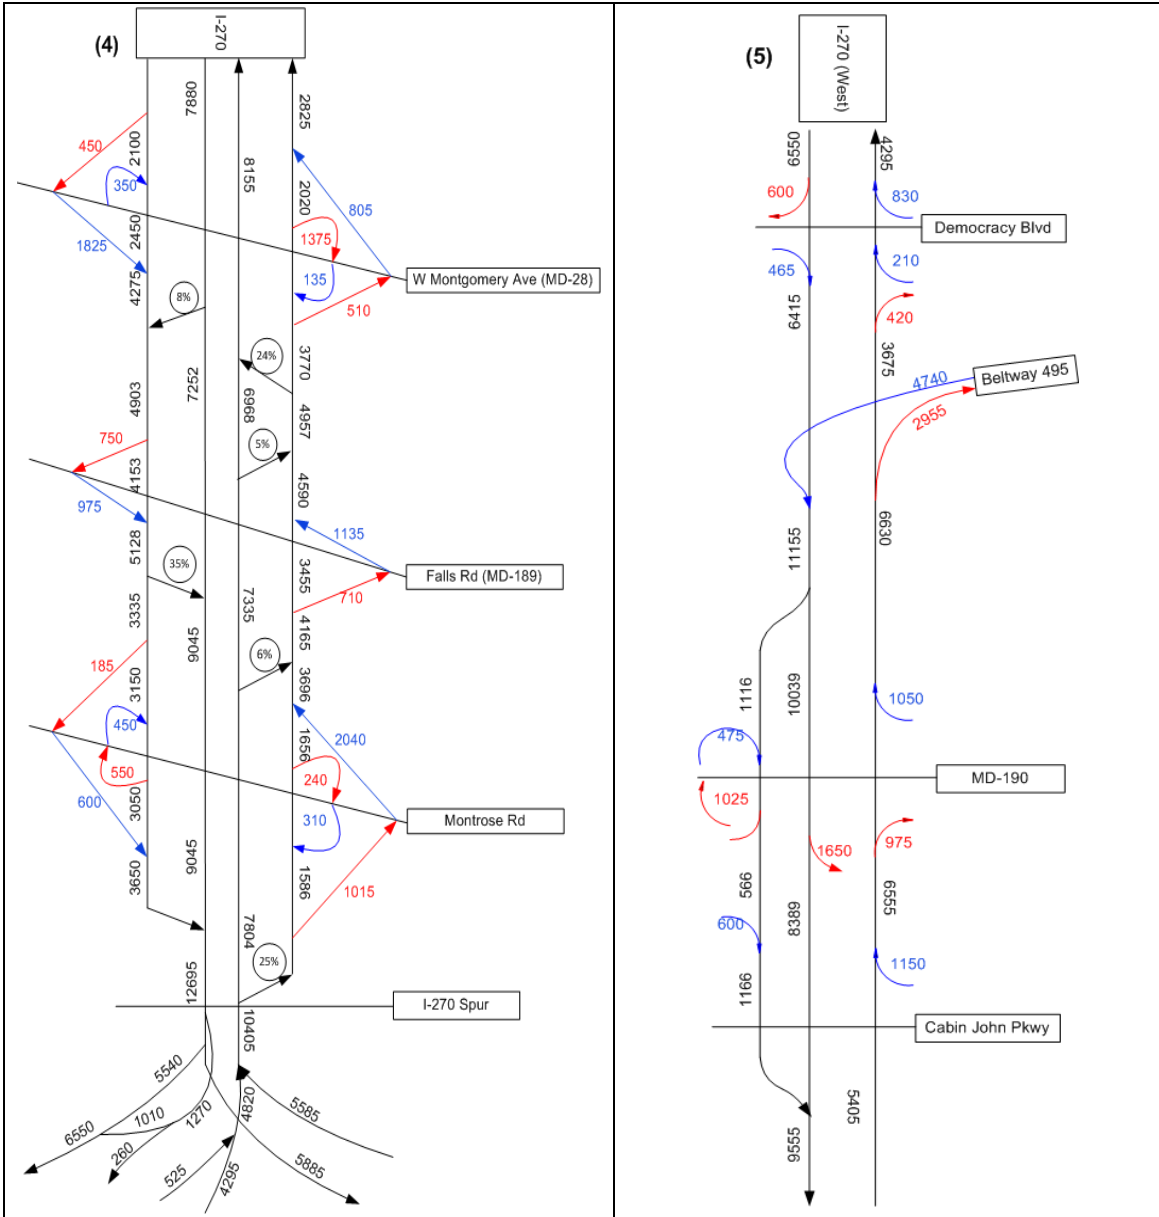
(4)

I-270

7880
2825
450
2100
350
8155
2020
805
1825
2450
1375
W Montgomery Ave (MD-28)
4275
8%
135
510
24%
3770
4903
7252
6968
4957
750
5%
4153
4590
975
1135
5128
35%
3455
Falls Rd (MD-189)
710
3335
7335
4165
9045
6%
185
3150
3696
450
2040
1656
550
240
600
3050
Montrose Rd
310
9045
3650
1586
1015
7804
25%
12695
I-270 Spur
10405
5540
1010
1270
4820
5585
6550
260
525
4295
5885

(5)

I-270 (West)

6550
4295
600
830
Democracy Blvd
465
210
6415
420
3675
4740
Beltway 495
2955
11155
6630
1116
10039
1050
475
MD-190
1025
1650
975
566
8389
6555
600
1150
1166
Cabin John Pkwy
5405
9555